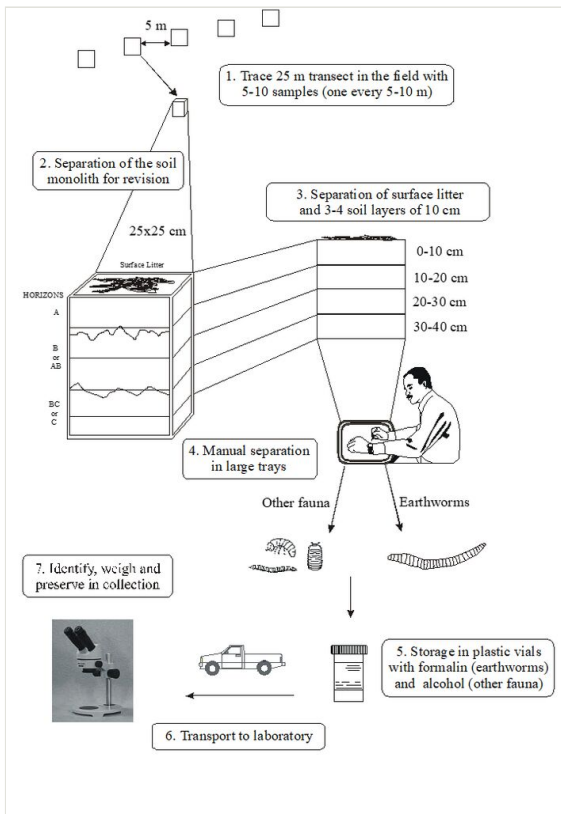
5 m

1. Trace 25 m transect in the field with 5-10 samples (one every 5-10 m)

2. Separation of the soil monolith for revision

3. Separation of surface litter and 3-4 soil layers of 10 cm

25x25 cm

Surface Litter

HORIZONS

A

B or AB

BC or C

0-10 cm

10-20 cm

20-30 cm

30-40 cm

4. Manual separation in large trays

Other fauna

Earthworms

7. Identify, weigh and preserve in collection

5. Storage in plastic vials with formalin (earthworms) and alcohol (other fauna)

6. Transport to laboratory